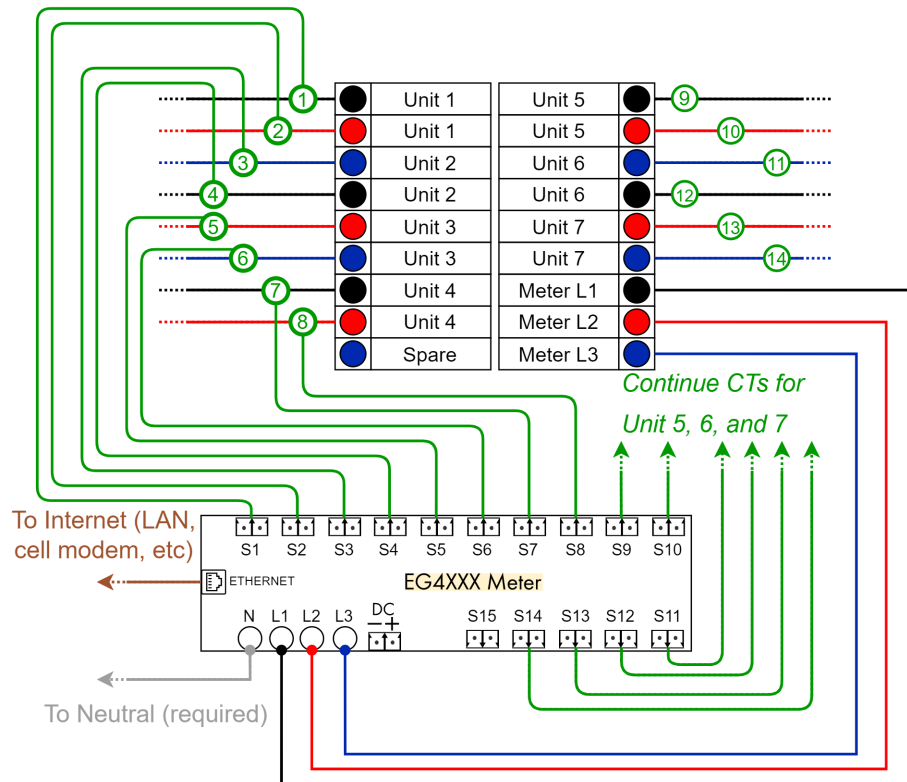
1
2
3
4
5
6
7
8

| Unit 1 | Unit 5 |
|---|---|
| Unit 1 | Unit 5 |
| Unit 2 | Unit 6 |
| Unit 2 | Unit 6 |
| Unit 3 | Unit 7 |
| Unit 3 | Unit 7 |
| Unit 4 | Meter L1 |
| Unit 4 | Meter L2 |
| Spare | Meter L3 |

9
10
11
12
13
14

Continue CTs for Unit 5, 6, and 7

To Internet (LAN, cell modem, etc)

S1 S2 S3 S4 S5 S6 S7 S8 S9 S10

ETHERNET

EG4XXX Meter

N L1 L2 L3 DC − +

S15 S14 S13 S12 S11

To Neutral (required)